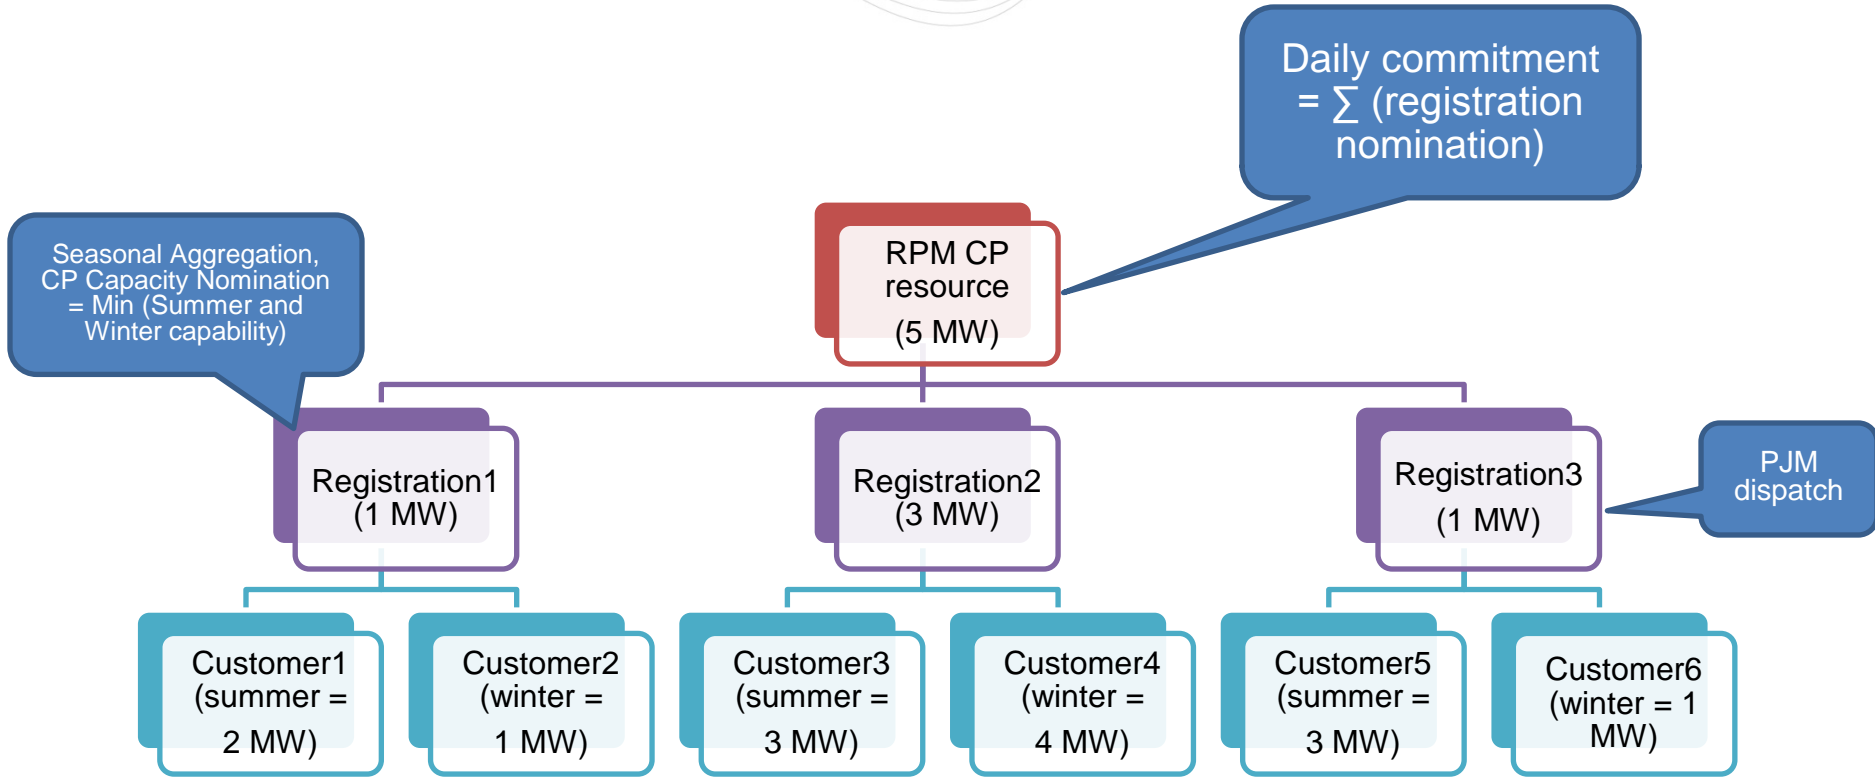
Daily commitment = $\sum$ (registration nomination)

Seasonal Aggregation, CP Capacity Nomination = Min (Summer and Winter capability)

RPM CP resource (5 MW)

Registration1 (1 MW)

Registration2 (3 MW)

Registration3 (1 MW)

PJM dispatch

Customer1 (summer = 2 MW)

Customer2 (winter = 1 MW)

Customer3 (summer = 3 MW)

Customer4 (winter = 4 MW)

Customer5 (summer = 3 MW)

Customer6 (winter = 1 MW)